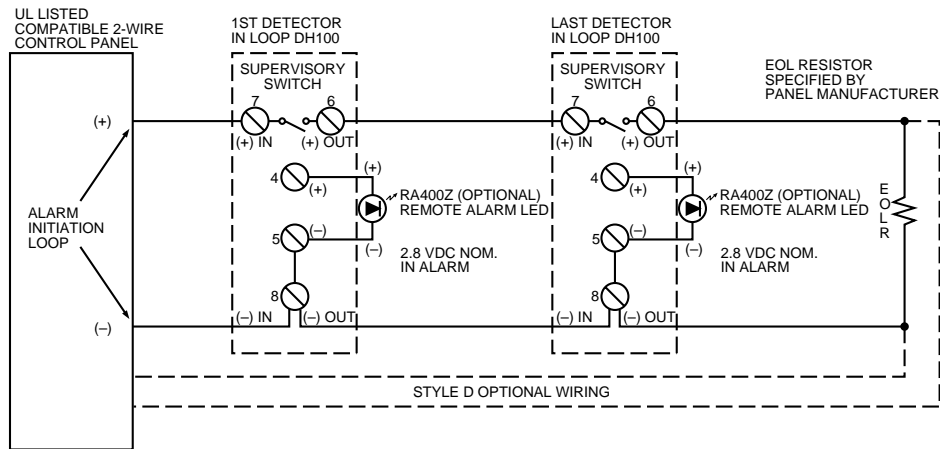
UL LISTED COMPATIBLE 2-WIRE CONTROL PANEL

1ST DETECTOR IN LOOP DH100

LAST DETECTOR IN LOOP DH100

SUPERVISORY SWITCH

SUPERVISORY SWITCH

EOL RESISTOR SPECIFIED BY PANEL MANUFACTURER

(+)

7

6

(+) IN

(+) OUT

7

6

(+) IN

(+) OUT

ALARM INITIATION LOOP

4

(+)

(+)

RA400Z (OPTIONAL) REMOTE ALARM LED

5

(–)

(–)

2.8 VDC NOM. IN ALARM

4

(+)

(+)

RA400Z (OPTIONAL) REMOTE ALARM LED

5

(–)

(–)

2.8 VDC NOM. IN ALARM

E O L R

8

(–) IN

(–) OUT

8

(–) IN

(–) OUT

(–)

STYLE D OPTIONAL WIRING